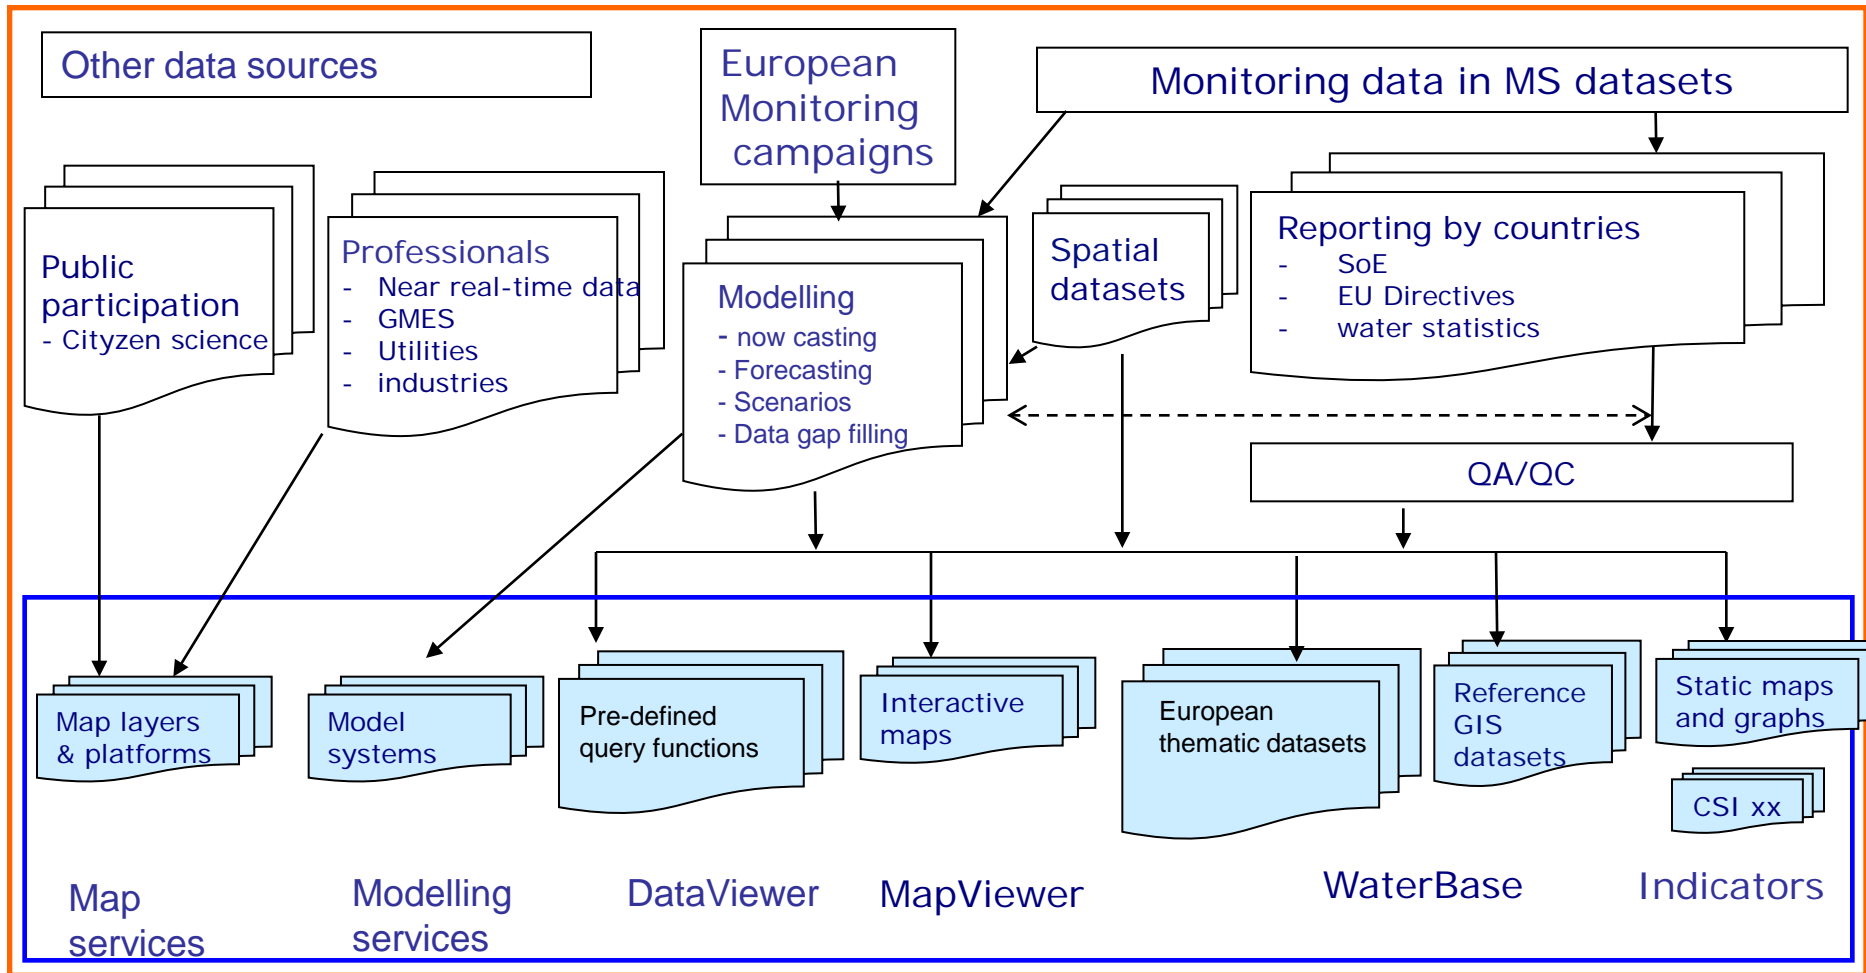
Other data sources

European Monitoring campaigns

Monitoring data in MS datasets

Public participation
- Cityzen science

Professionals
- Near real-time data
- GMES
- Utilities
- industries

Modelling
- now casting
- Forecasting
- Scenarios
- Data gap filling

Spatial datasets

Reporting by countries
- SoE
- EU Directives
- water statistics

QA/QC

Map layers & platforms

Model systems

Pre-defined query functions

Interactive maps

European thematic datasets

Reference GIS datasets

Static maps and graphs

CSI xx

Map services

Modelling services

DataViewer

MapViewer

WaterBase

Indicators